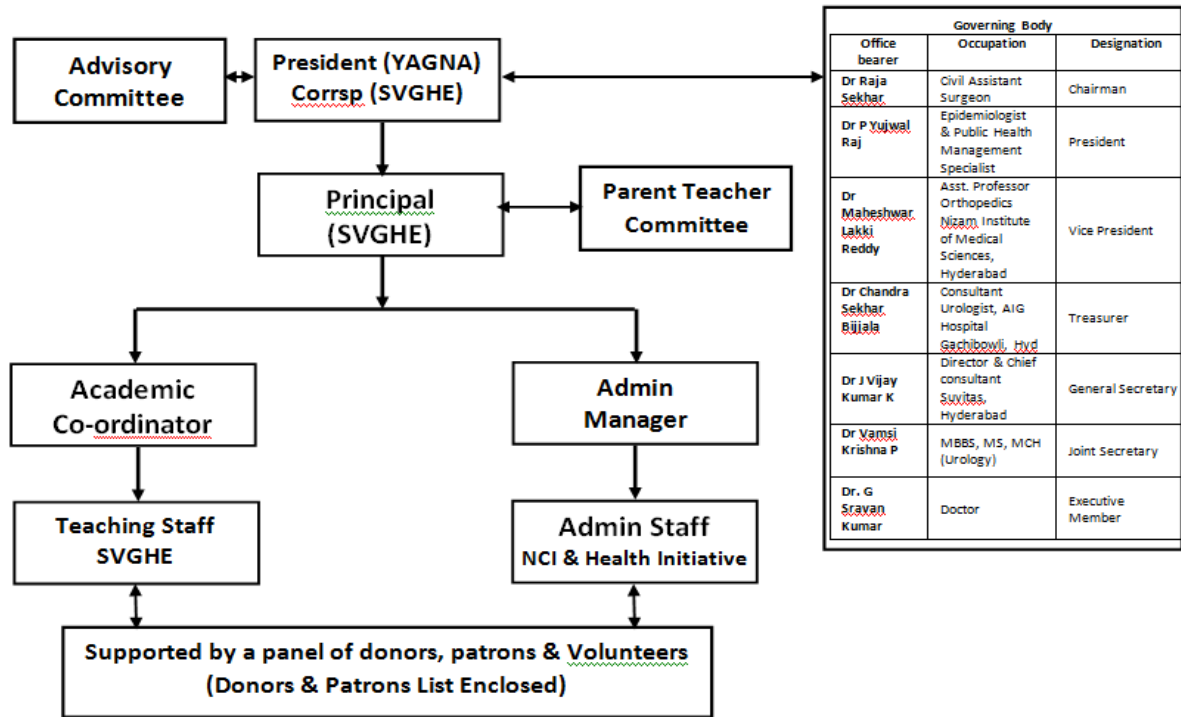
Advisory Committee

President (YAGNA) Corrsp (SVGHE)

Principal (SVGHE)

Parent Teacher Committee

Academic Co-ordinator

Admin Manager

Teaching Staff SVGHE

Admin Staff NCI & Health Initiative

Supported by a panel of donors, patrons & Volunteers (Donors & Patrons List Enclosed)

Governing Body

| Office bearer | Occupation | Designation |
|---|---|---|
| Dr Raja Sekhar | Civil Assistant Surgeon | Chairman |
| Dr P Yujwal Raj | Epidemiologist & Public Health Management Specialist | President |
| Dr Maheshwar Lakki Reddy | Asst. Professor Orthopedics Nizam Institute of Medical Sciences, Hyderabad | Vice President |
| Dr Chandra Sekhar Bijjala | Consultant Urologist, AIG Hospital Gachibowli, Hyd | Treasurer |
| Dr J Vijay Kumar K | Director & Chief consultant Suvitas, Hyderabad | General Secretary |
| Dr Vamsi Krishna P | MBBS, MS, MCH (Urology) | Joint Secretary |
| Dr. G Sravan Kumar | Doctor | Executive Member |